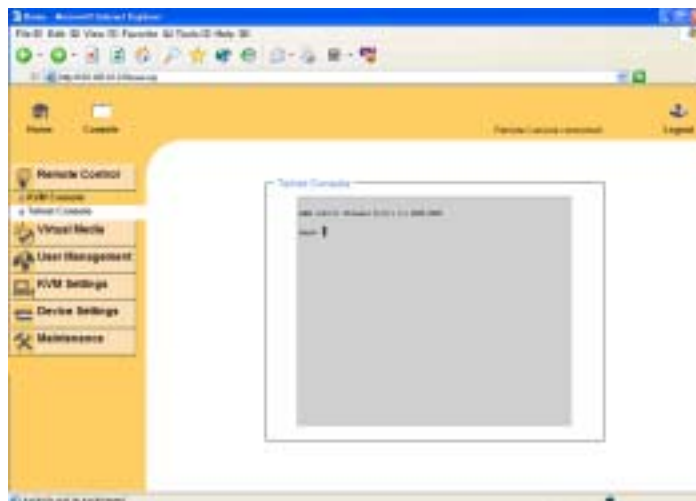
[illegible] - Microsoft Internet Explorer
File Edit View Favorites Tools Help
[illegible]

Home Console
Remote Console connected
Logout

Remote Control
KVM Console
Telnet Console
Virtual Media
User Management
KVM Settings
Device Settings
Maintenance

Telnet Console
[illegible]
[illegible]